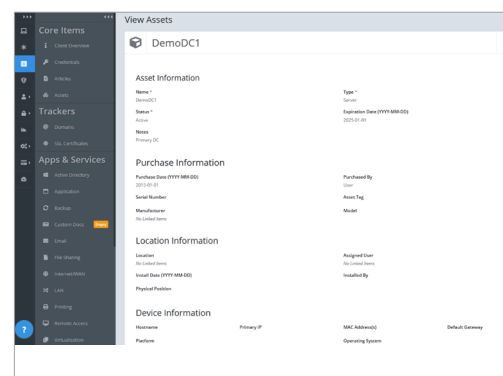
Core Items
Client Overview
Credentials
Articles
Assets
Trackers
Domains
SSL Certificates
Apps & Services
Active Directory
Application
Backup
Custom Docs
Email
File Sharing
Internet/WAN
LAN
Printing
Remote Access
Virtualization

View Assets

DemoDC1

Asset Information

Name *
DemoDC1

Type *
Server

Status *
Active

Expiration Date (YYYY-MM-DD)
2025-01-01

Notes
Primary DC

Purchase Information

Purchase Date (YYYY-MM-DD)
2015-01-01

Purchased By
User

Serial Number

Asset Tag

Manufacturer
No Linked Items

Model

Location Information

Location
No Linked Items

Assigned User
No Linked Items

Install Date (YYYY-MM-DD)

Installed By

Physical Position

Device Information

Hostname

Primary IP

MAC Address(s)

Default Gateway

Platform

Operating System